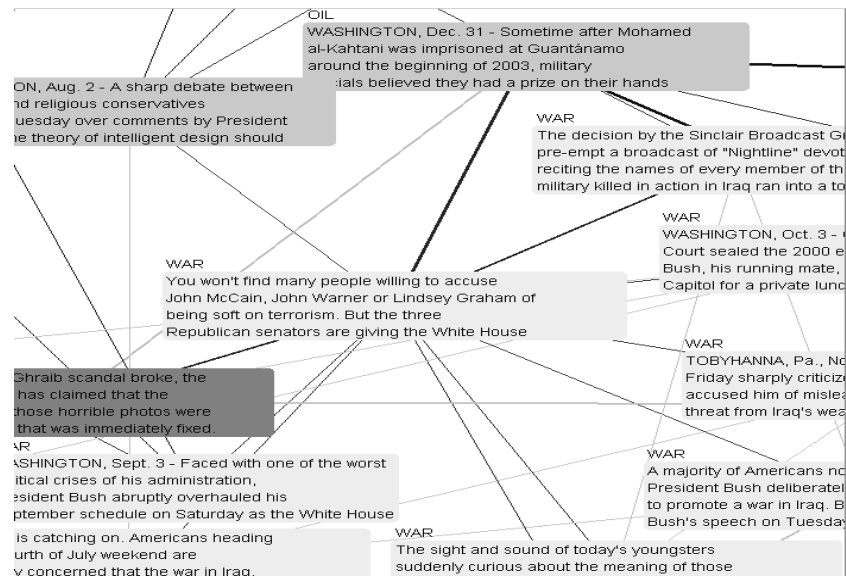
OIL
WASHINGTON, Dec. 31 - Sometime after Mohamed al-Kahtani was imprisoned at Guantánamo around the beginning of 2003, military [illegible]cials believed they had a prize on their hands

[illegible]ON, Aug. 2 - A sharp debate between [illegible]nd religious conservatives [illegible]uesday over comments by President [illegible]he theory of intelligent design should

WAR
The decision by the Sinclair Broadcast G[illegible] pre-empt a broadcast of "Nightline" devot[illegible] reciting the names of every member of th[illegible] military killed in action in Iraq ran into a to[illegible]

WAR
WASHINGTON, Oct. 3 - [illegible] Court sealed the 2000 e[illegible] Bush, his running mate, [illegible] Capitol for a private lunc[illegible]

WAR
You won't find many people willing to accuse John McCain, John Warner or Lindsey Graham of being soft on terrorism. But the three Republican senators are giving the White House

WAR
TOBYHANNA, Pa., No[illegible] Friday sharply criticiz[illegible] accused him of mislea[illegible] threat from Iraq's wea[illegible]

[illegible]Ghraib scandal broke, the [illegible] has claimed that the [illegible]those horrible photos were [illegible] that was immediately fixed.

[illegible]AR
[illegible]ASHINGTON, Sept. 3 - Faced with one of the worst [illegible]itical crises of his administration, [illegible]esident Bush abruptly overhauled his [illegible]ptember schedule on Saturday as the White House

WAR
A majority of Americans no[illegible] President Bush deliberatel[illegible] to promote a war in Iraq. B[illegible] Bush's speech on Tuesday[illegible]

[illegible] is catching on. Americans heading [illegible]urth of July weekend are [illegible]y concerned that the war in Iraq,

WAR
The sight and sound of today's youngsters suddenly curious about the meaning of those